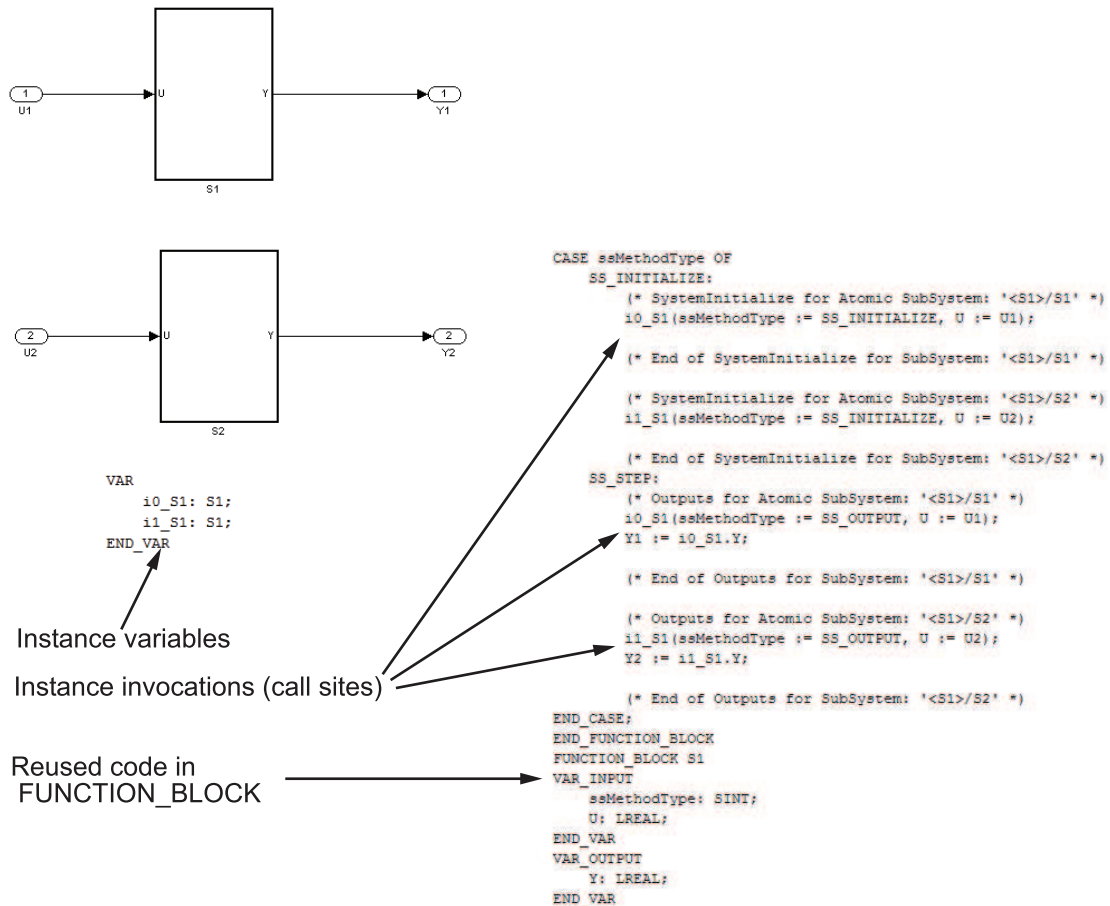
1
U1
U
Y
1
Y1
S1

2
U2
U
Y
2
Y2
S2

VAR
i0_S1: S1;
i1_S1: S1;
END_VAR

Instance variables

Instance invocations (call sites)

Reused code in FUNCTION_BLOCK

CASE ssMethodType OF
SS_INITIALIZE:
(* SystemInitialize for Atomic SubSystem: '<S1>/S1' *)
i0_S1(ssMethodType := SS_INITIALIZE, U := U1);

(* End of SystemInitialize for SubSystem: '<S1>/S1' *)

(* SystemInitialize for Atomic SubSystem: '<S1>/S2' *)
i1_S1(ssMethodType := SS_INITIALIZE, U := U2);

(* End of SystemInitialize for SubSystem: '<S1>/S2' *)
SS_STEP:
(* Outputs for Atomic SubSystem: '<S1>/S1' *)
i0_S1(ssMethodType := SS_OUTPUT, U := U1);
Y1 := i0_S1.Y;

(* End of Outputs for SubSystem: '<S1>/S1' *)

(* Outputs for Atomic SubSystem: '<S1>/S2' *)
i1_S1(ssMethodType := SS_OUTPUT, U := U2);
Y2 := i1_S1.Y;

(* End of Outputs for SubSystem: '<S1>/S2' *)
END_CASE;
END_FUNCTION_BLOCK
FUNCTION_BLOCK S1
VAR_INPUT
ssMethodType: SINT;
U: LREAL;
END_VAR
VAR_OUTPUT
Y: LREAL;
END_VAR